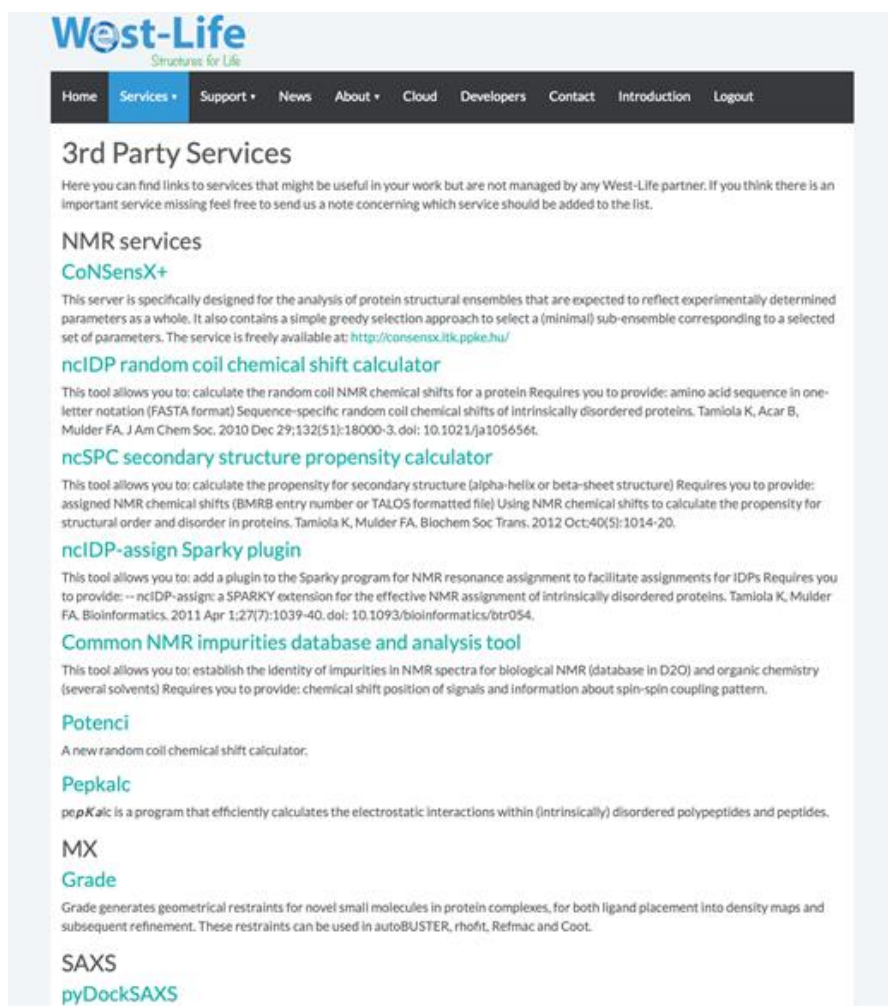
West-Life
Structures for Life

Home Services ▾ Support ▾ News About ▾ Cloud Developers Contact Introduction Logout

3rd Party Services

Here you can find links to services that might be useful in your work but are not managed by any West-Life partner. If you think there is an important service missing feel free to send us a note concerning which service should be added to the list.

NMR services

CoNSensX+

This server is specifically designed for the analysis of protein structural ensembles that are expected to reflect experimentally determined parameters as a whole. It also contains a simple greedy selection approach to select a (minimal) sub-ensemble corresponding to a selected set of parameters. The service is freely available at: http://consensx.itk.ppke.hu/

ncIDP random coil chemical shift calculator

This tool allows you to: calculate the random coil NMR chemical shifts for a protein Requires you to provide: amino acid sequence in one-letter notation (FASTA format) Sequence-specific random coil chemical shifts of intrinsically disordered proteins. Tamiola K, Acar B, Mulder FA. J Am Chem Soc. 2010 Dec 29;132(51):18000-3. doi: 10.1021/ja105656t.

ncSPC secondary structure propensity calculator

This tool allows you to: calculate the propensity for secondary structure (alpha-helix or beta-sheet structure) Requires you to provide: assigned NMR chemical shifts (BMRB entry number or TALOS formatted file) Using NMR chemical shifts to calculate the propensity for structural order and disorder in proteins. Tamiola K, Mulder FA. Biochem Soc Trans. 2012 Oct;40(5):1014-20.

ncIDP-assign Sparky plugin

This tool allows you to: add a plugin to the Sparky program for NMR resonance assignment to facilitate assignments for IDPs Requires you to provide: -- ncIDP-assign: a SPARKY extension for the effective NMR assignment of intrinsically disordered proteins. Tamiola K, Mulder FA. Bioinformatics. 2011 Apr 1;27(7):1039-40. doi: 10.1093/bioinformatics/btr054.

Common NMR impurities database and analysis tool

This tool allows you to: establish the identity of impurities in NMR spectra for biological NMR (database in D2O) and organic chemistry (several solvents) Requires you to provide: chemical shift position of signals and information about spin-spin coupling pattern.

Potenci

A new random coil chemical shift calculator.

Pepkalc

pepKalc is a program that efficiently calculates the electrostatic interactions within (intrinsically) disordered polypeptides and peptides.

MX

Grade

Grade generates geometrical restraints for novel small molecules in protein complexes, for both ligand placement into density maps and subsequent refinement. These restraints can be used in autoBUSTER, rhofit, Refmac and Coot.

SAXS

pyDockSAXS